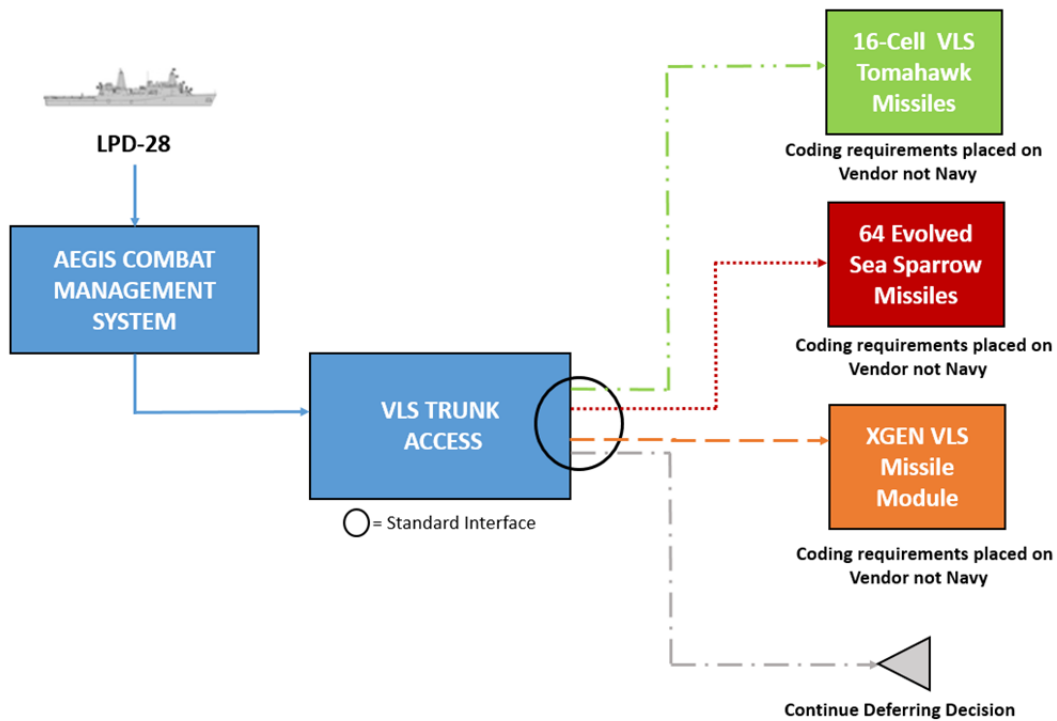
LPD-28

AEGIS COMBAT MANAGEMENT SYSTEM

VLS TRUNK ACCESS

= Standard Interface

16-Cell VLS Tomahawk Missiles

Coding requirements placed on Vendor not Navy

64 Evolved Sea Sparrow Missiles

Coding requirements placed on Vendor not Navy

XGEN VLS Missile Module

Coding requirements placed on Vendor not Navy

Continue Deferring Decision